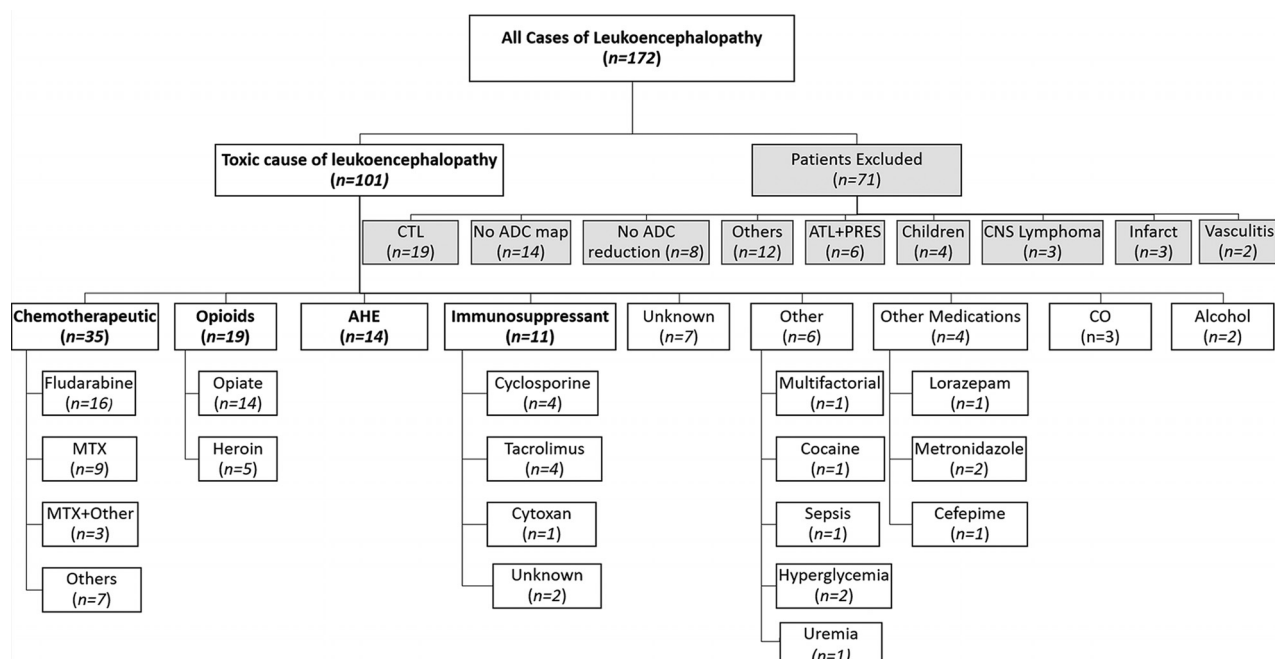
All Cases of Leukoencephalopathy
(n=172)

Toxic cause of leukoencephalopathy
(n=101)

Patients Excluded
(n=71)

CTL
(n=19)

No ADC map
(n=14)

No ADC reduction
(n=8)

Others
(n=12)

ATL+PRES
(n=6)

Children
(n=4)

CNS Lymphoma
(n=3)

Infarct
(n=3)

Vasculitis
(n=2)

Chemotherapeutic
(n=35)

Fludarabine
(n=16)

MTX
(n=9)

MTX+Other
(n=3)

Others
(n=7)

Opioids
(n=19)

Opiate
(n=14)

Heroin
(n=5)

AHE
(n=14)

Immunosuppressant
(n=11)

Cyclosporine
(n=4)

Tacrolimus
(n=4)

Cytoxan
(n=1)

Unknown
(n=2)

Unknown
(n=7)

Other
(n=6)

Multifactorial
(n=1)

Cocaine
(n=1)

Sepsis
(n=1)

Hyperglycemia
(n=2)

Uremia
(n=1)

Other Medications
(n=4)

Lorazepam
(n=1)

Metronidazole
(n=2)

Cefepime
(n=1)

CO
(n=3)

Alcohol
(n=2)